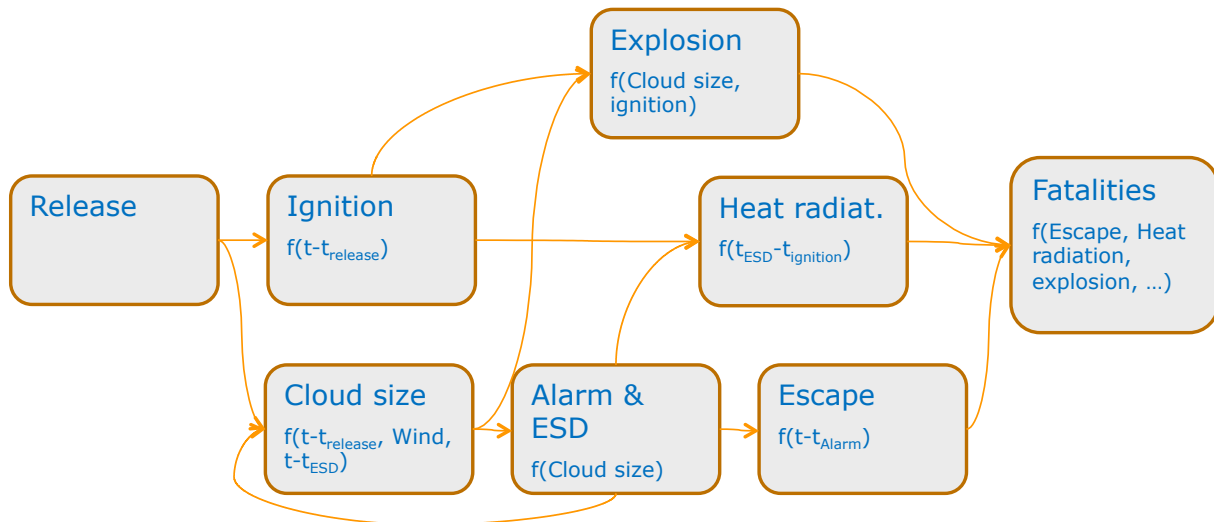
Explosion
f(Cloud size, ignition)

Release

Ignition
f($t-t_{release}$)

Heat radiat.
f($t_{ESD}-t_{ignition}$)

Fatalities
f(Escape, Heat radiation, explosion, …)

Cloud size
f($t-t_{release}$, Wind, $t-t_{ESD}$)

Alarm & ESD
f(Cloud size)

Escape
f($t-t_{Alarm}$)